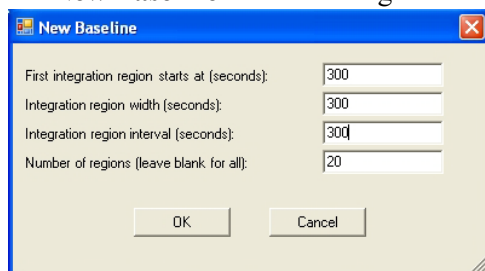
New Baseline

First integration region starts at (seconds): 300

Integration region width (seconds): 300

Integration region interval (seconds): 300

Number of regions (leave blank for all): 20

OK

Cancel